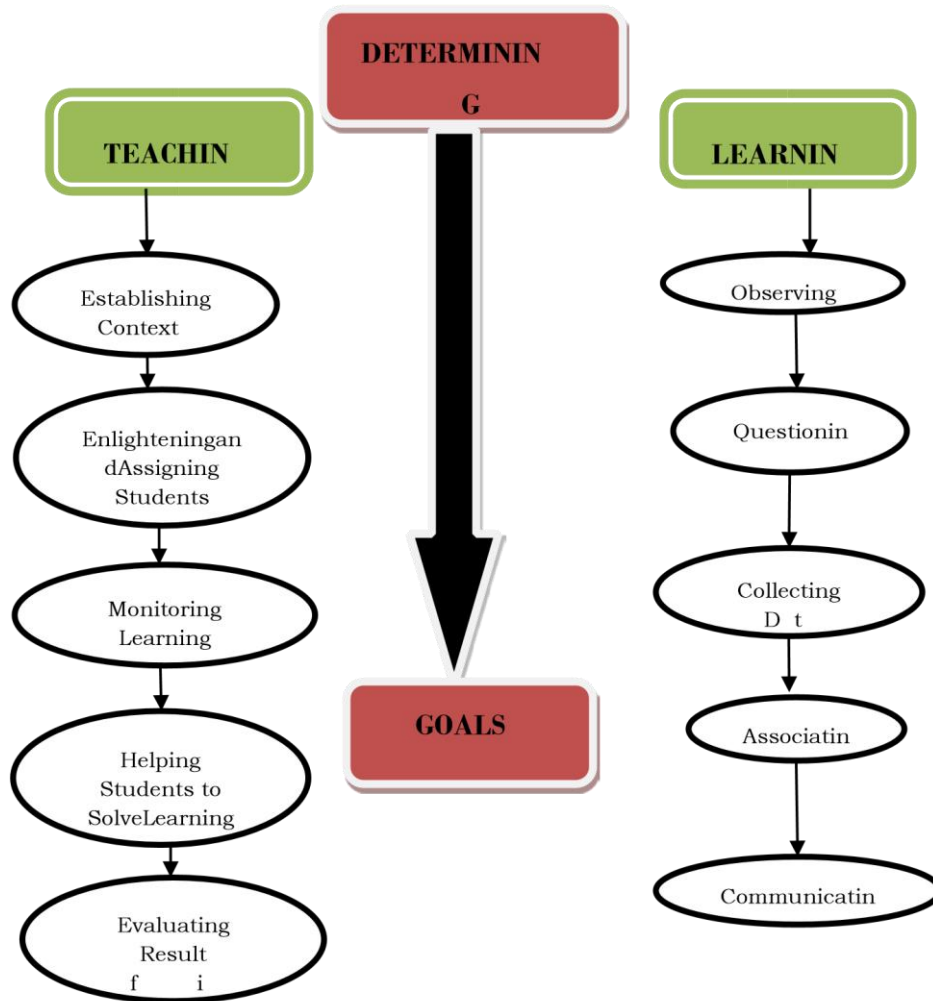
DETERMININ G

TEACHIN

LEARNIN

Establishing Context

Enlighteningan dAssigning Students

Monitoring Learning

Helping Students to SolveLearning

Evaluating Result f i

GOALS

Observing

Questionin

Collecting D t

Associatin

Communicatin